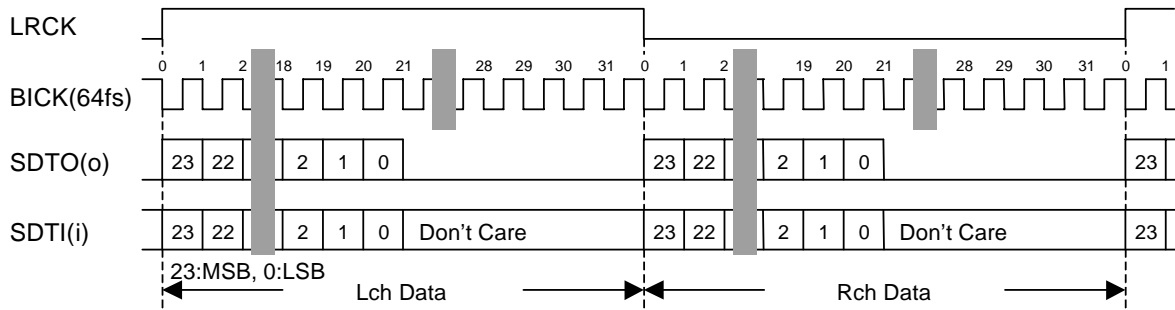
LRCK

0 1 2 18 19 20 21 28 29 30 31 0 1 2 19 20 21 28 29 30 31 0 1

BICK(64fs)

SDTO(o) 23 22 2 1 0 23 22 2 1 0 23

SDTI(i) 23 22 2 1 0 Don't Care 23 22 2 1 0 Don't Care 23

23:MSB, 0:LSB

Lch Data

Rch Data